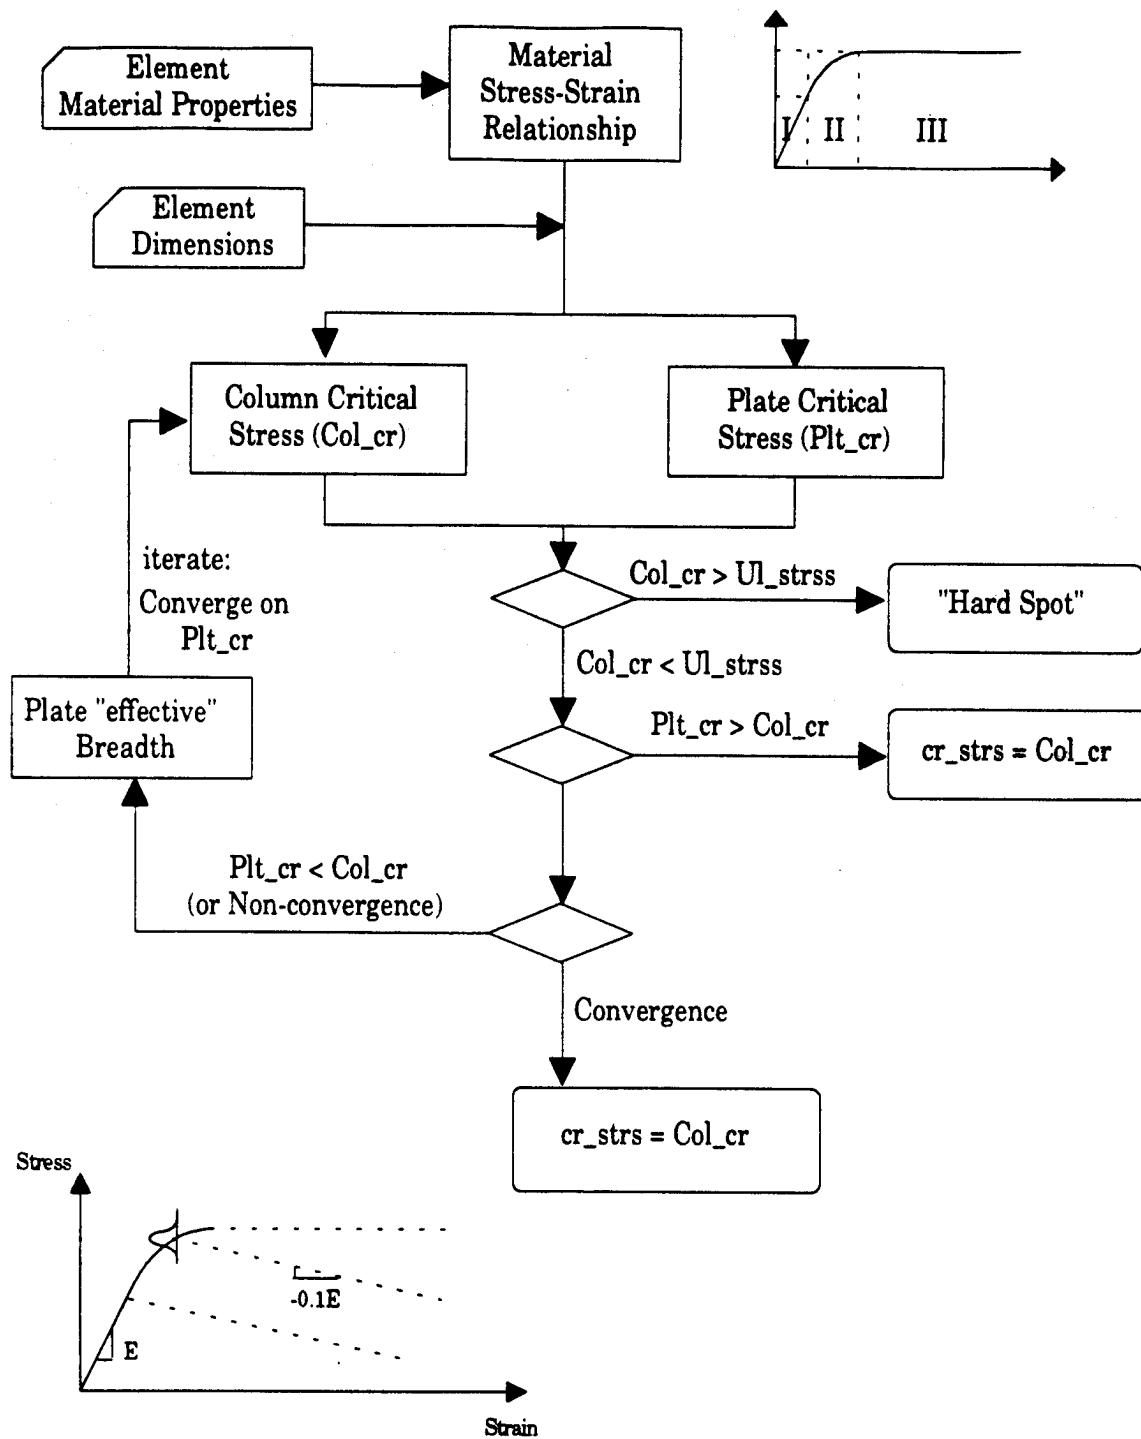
Element Material Properties

Material Stress-Strain Relationship

I II III

Element Dimensions

Column Critical Stress (Col_cr)

Plate Critical Stress (Plt_cr)

iterate: Converge on Plt_cr

Col_cr > Ul_strss

"Hard Spot"

Col_cr < Ul_strss

Plate "effective" Breadth

Plt_cr > Col_cr

cr_strs = Col_cr

Plt_cr < Col_cr (or Non-convergence)

Convergence

cr_strs = Col_cr

Stress

-0.1E

E

Strain